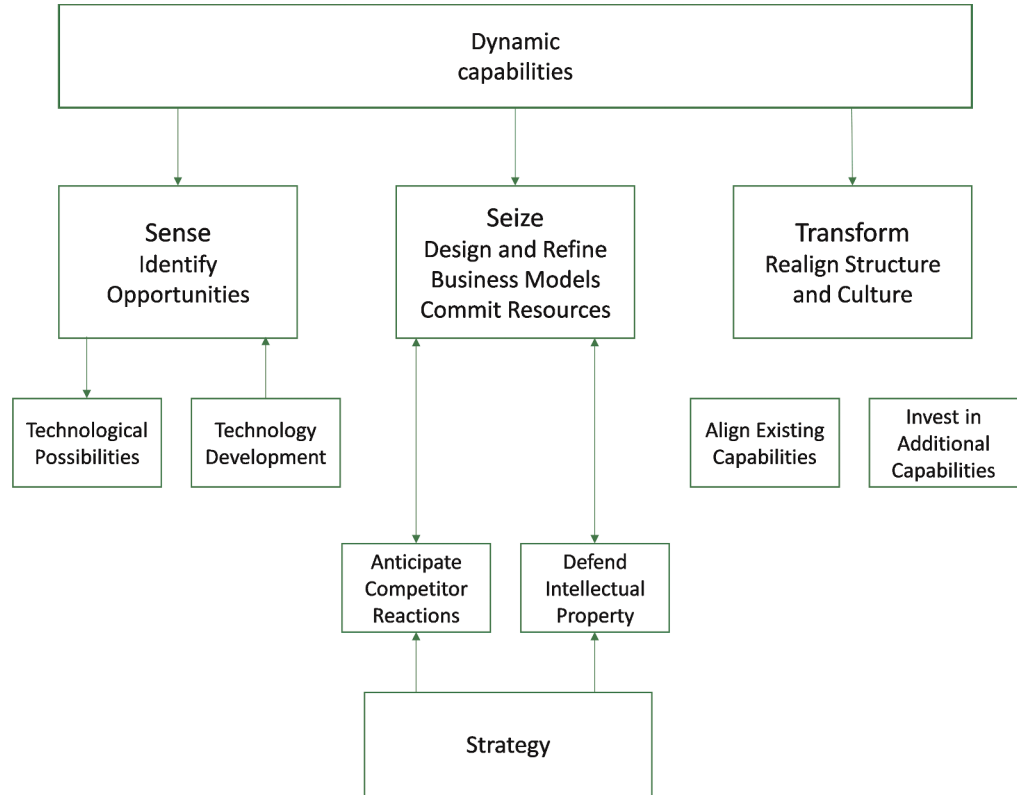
Dynamic capabilities

Sense
Identify Opportunities

Seize
Design and Refine Business Models
Commit Resources

Transform
Realign Structure and Culture

Technological Possibilities

Technology Development

Align Existing Capabilities

Invest in Additional Capabilities

Anticipate Competitor Reactions

Defend Intellectual Property

Strategy